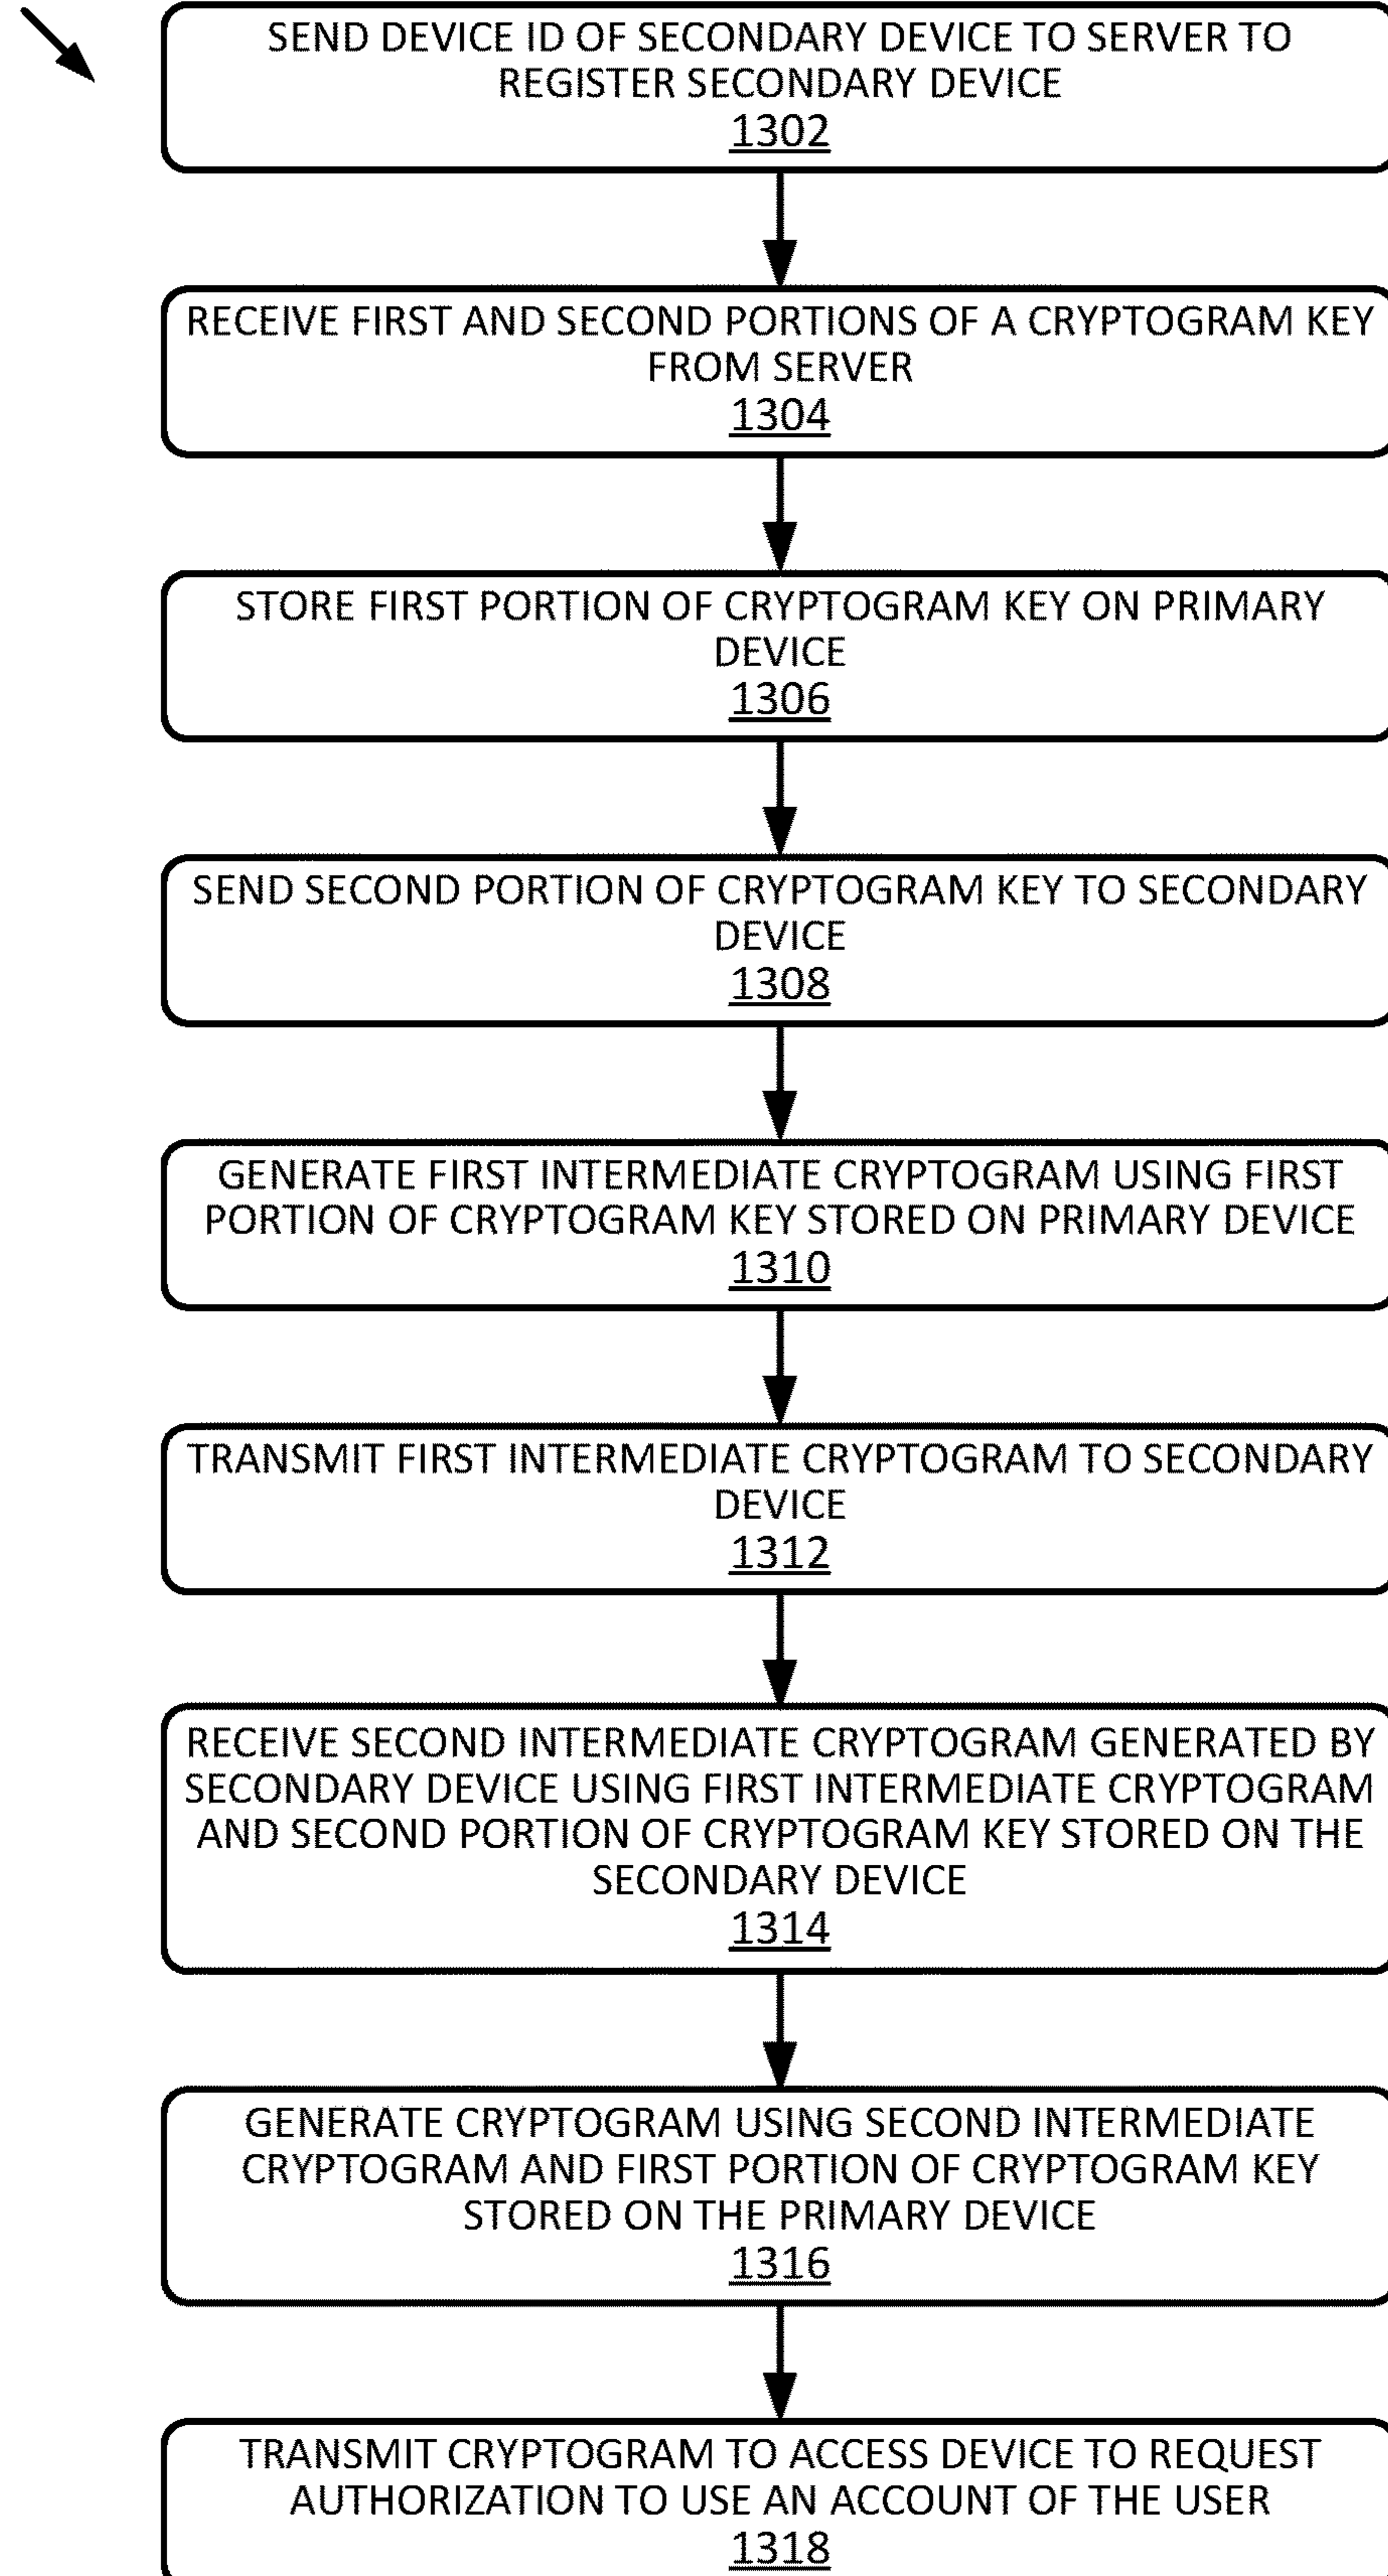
SEND DEVICE ID OF SECONDARY DEVICE TO SERVER TO REGISTER SECONDARY DEVICE
1302

RECEIVE FIRST AND SECOND PORTIONS OF A CRYPTOGRAM KEY FROM SERVER
1304

STORE FIRST PORTION OF CRYPTOGRAM KEY ON PRIMARY DEVICE
1306

SEND SECOND PORTION OF CRYPTOGRAM KEY TO SECONDARY DEVICE
1308

GENERATE FIRST INTERMEDIATE CRYPTOGRAM USING FIRST PORTION OF CRYPTOGRAM KEY STORED ON PRIMARY DEVICE
1310

TRANSMIT FIRST INTERMEDIATE CRYPTOGRAM TO SECONDARY DEVICE
1312

RECEIVE SECOND INTERMEDIATE CRYPTOGRAM GENERATED BY SECONDARY DEVICE USING FIRST INTERMEDIATE CRYPTOGRAM AND SECOND PORTION OF CRYPTOGRAM KEY STORED ON THE SECONDARY DEVICE
1314

GENERATE CRYPTOGRAM USING SECOND INTERMEDIATE CRYPTOGRAM AND FIRST PORTION OF CRYPTOGRAM KEY STORED ON THE PRIMARY DEVICE
1316

TRANSMIT CRYPTOGRAM TO ACCESS DEVICE TO REQUEST AUTHORIZATION TO USE AN ACCOUNT OF THE USER
1318